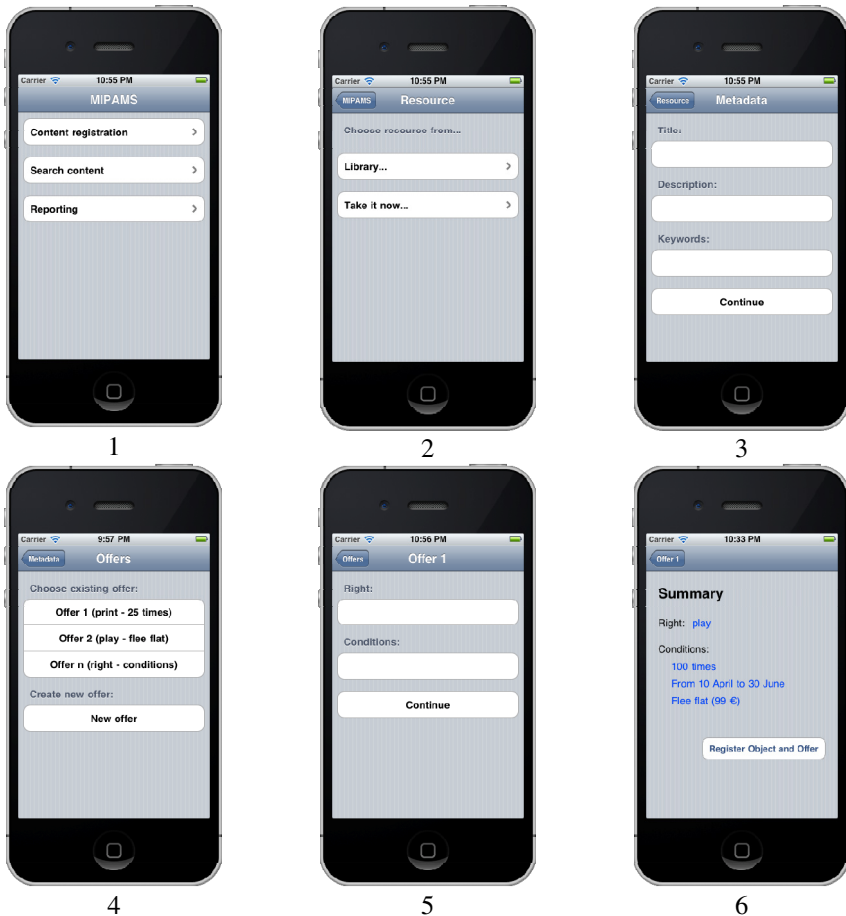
Carrier 10:55 PM
MIPAMS
Content registration
Search content
Reporting

1

Carrier 10:55 PM
MIPAMS
Resource
Choose resource from...
Library...
Take it now...

2

Carrier 10:55 PM
Resource
Metadata
Title:
Description:
Keywords:
Continue

3

Carrier 9:57 PM
Metadata
Offers
Choose existing offer:
Offer 1 (print - 25 times)
Offer 2 (play - flee flat)
Offer n (right - conditions)
Create new offer:
New offer

4

Carrier 10:56 PM
Offers
Offer 1
Right:
Conditions:
Continue

5

Carrier 10:33 PM
Offer 1
Summary
Right: play
Conditions:
100 times
From 10 April to 30 June
Flee flat (99 €)
Register Object and Offer

6